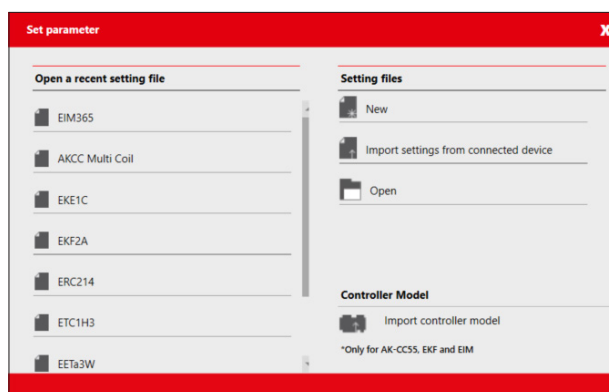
Set parameter

X

Open a recent setting file

EIM365

AKCC Multi Coil

EKE1C

EKF2A

ERC214

ETC1H3

EETa3W

Setting files

New

Import settings from connected device

Open

Controller Model

Import controller model

*Only for AK-CC55, EKF and EIM